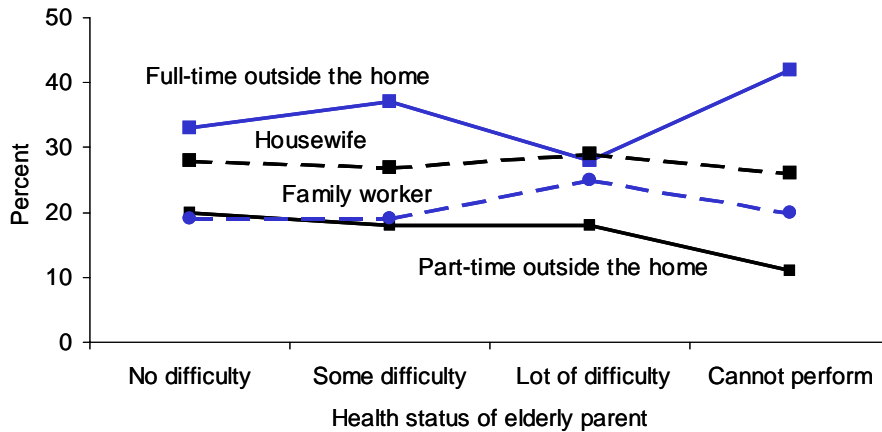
50
40
30
20
10
0
Percent

Full-time outside the home
Housewife
Family worker
Part-time outside the home

No difficulty
Some difficulty
Lot of difficulty
Cannot perform

Health status of elderly parent